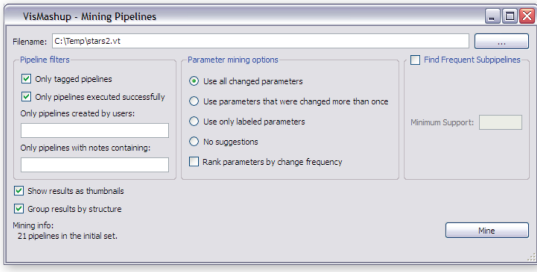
VisMashup - Mining Pipelines

Filename: C:\Temp\stars2.vt

...

Pipeline filters

Only tagged pipelines

Only pipelines executed successfully

Only pipelines created by users:

Only pipelines with notes containing:

Parameter mining options

Use all changed parameters

Use parameters that were changed more than once

Use only labeled parameters

No suggestions

Rank parameters by change frequency

Find Frequent Subpipelines

Minimum Support:

Show results as thumbnails

Group results by structure

Mining info:
21 pipelines in the initial set.

Mine